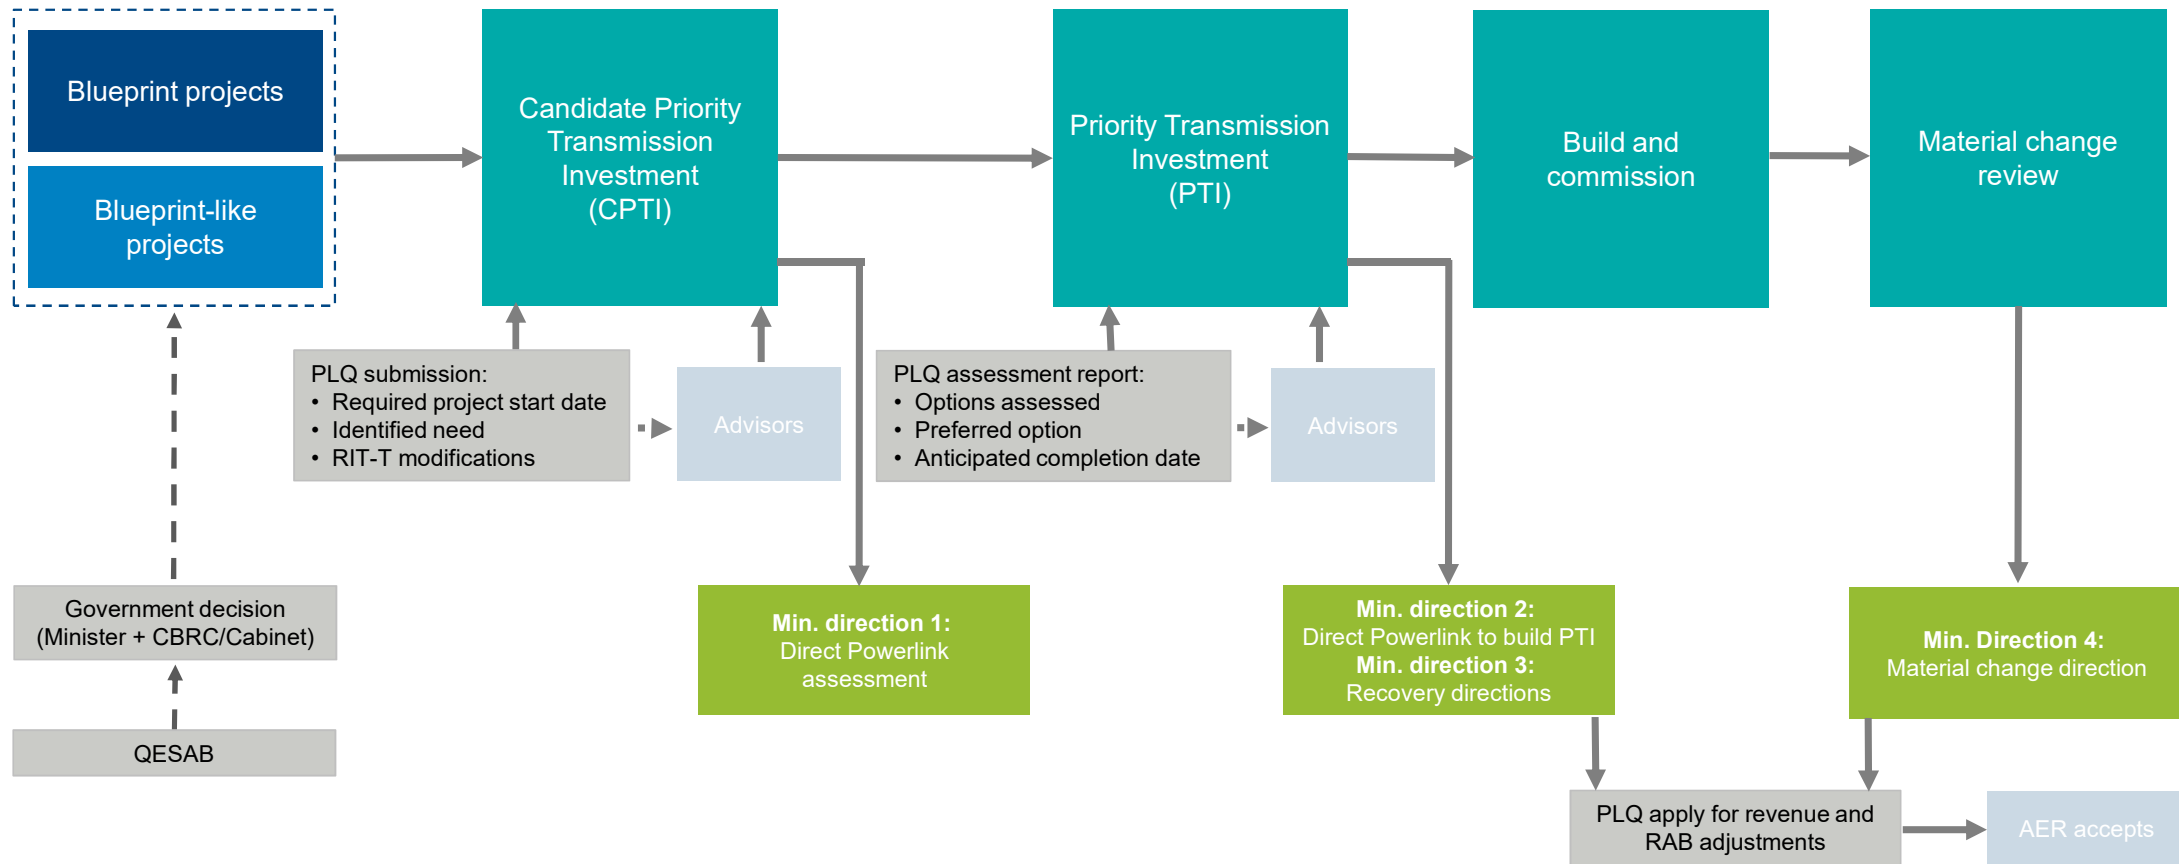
Blueprint projects

Blueprint-like projects

Candidate Priority Transmission Investment (CPTI)

Priority Transmission Investment (PTI)

Build and commission

Material change review

PLQ submission:
- Required project start date
- Identified need
- RIT-T modifications

Advisors

PLQ assessment report:
- Options assessed
- Preferred option
- Anticipated completion date

Advisors

Government decision (Minister + CBRC/Cabinet)

QESAB

**Min. direction 1:**
Direct Powerlink assessment

**Min. direction 2:**
Direct Powerlink to build PTI
**Min. direction 3:**
Recovery directions

**Min. Direction 4:**
Material change direction

PLQ apply for revenue and RAB adjustments

AER accepts